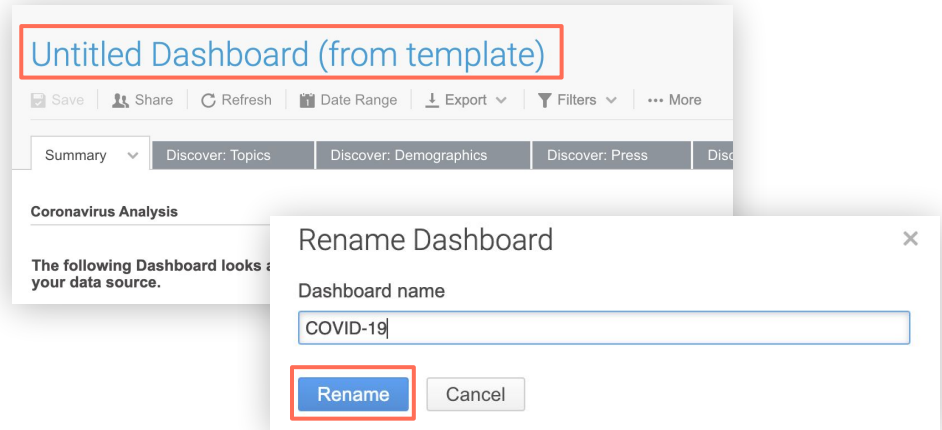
Untitled Dashboard (from template)

Save | Share | Refresh | Date Range | Export | Filters | ··· More

Summary | Discover: Topics | Discover: Demographics | Discover: Press | Disc

Coronavirus Analysis

The following Dashboard looks a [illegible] your data source.

Rename Dashboard

×

Dashboard name

COVID-19

Rename

Cancel